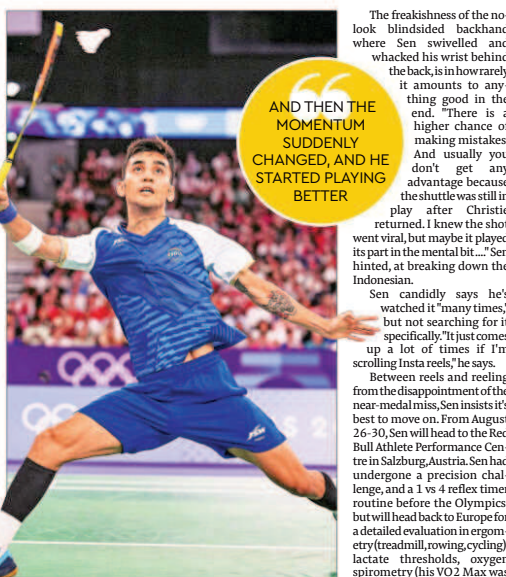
AND THEN THE MOMENTUM SUDDENLY CHANGED, AND HE STARTED PLAYING BETTER

The freakishness of the no-look blindsided backhand where Sen swivelled and whacked his wrist behind the back, is in how rarely it amounts to anything good in the end. "There is a higher chance of making mistakes. And usually you don't get any advantage because the shuttle was still in play after Christie returned. I knew the shot went viral, but maybe it played its part in the mental bit...." Sen hinted, at breaking down the Indonesian.

Sen candidly says he's watched it "many times," but not searching for it specifically. "It just comes up a lot of times if I'm scrolling Insta reels," he says.

Between reels and reeling from the disappointment of the near-medal miss, Sen insists it's best to move on. From August 26-30, Sen will head to the Red Bull Athlete Performance Centre in Salzburg, Austria. Sen had undergone a precision challenge, and a 1 vs 4 reflex timer routine before the Olympics, but will head back to Europe for a detailed evaluation in ergometry (treadmill, rowing, cycling), lactate thresholds, oxygen spirometry (his VO2 Max was